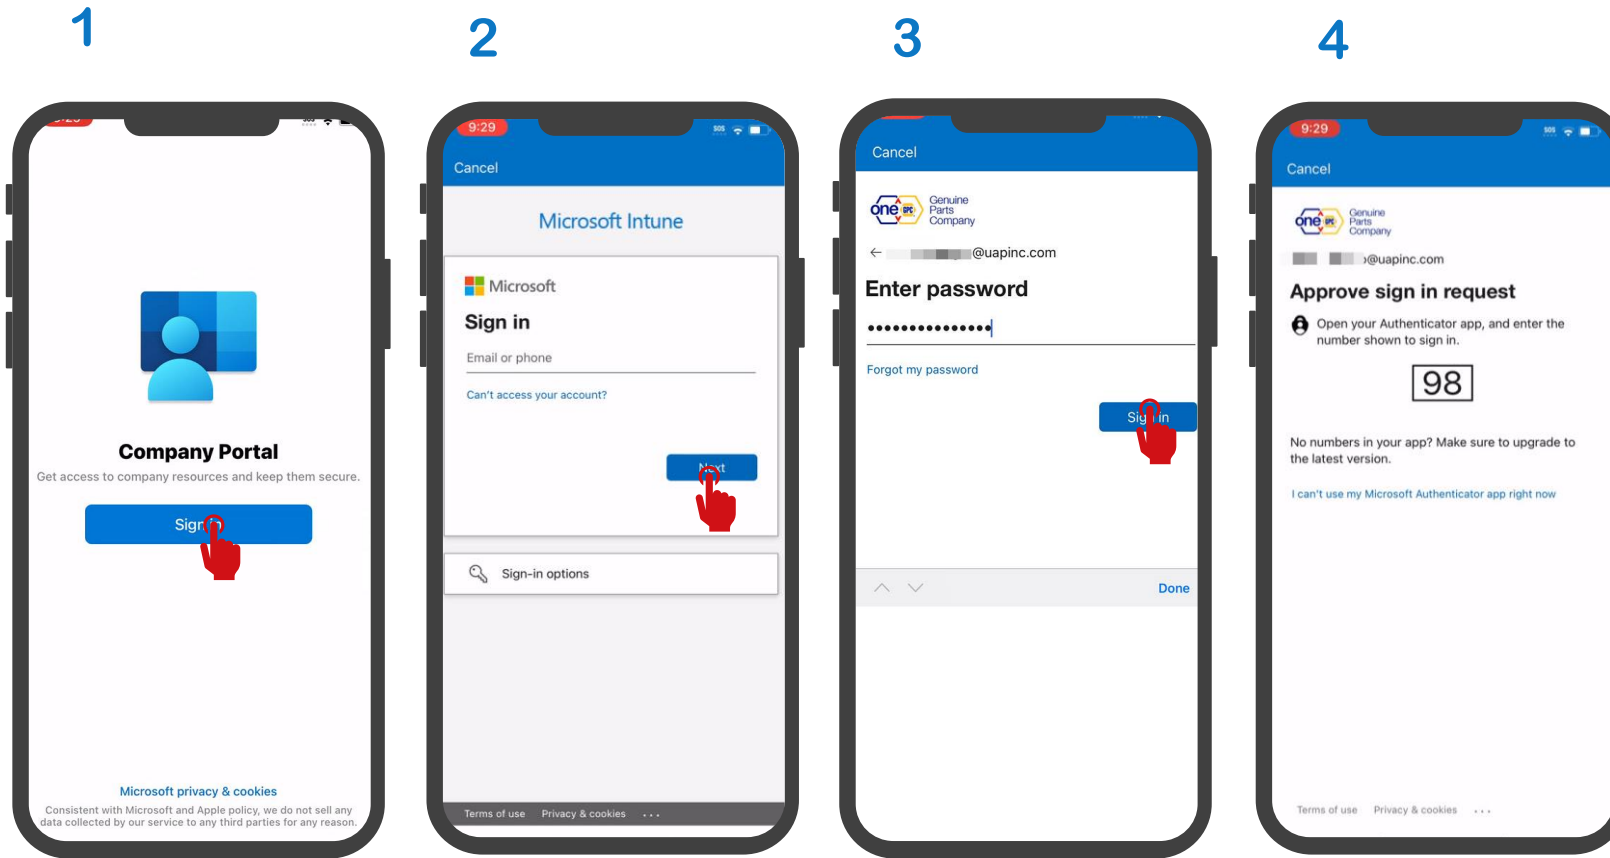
1

Company Portal

Get access to company resources and keep them secure.

Sign

Microsoft privacy & cookies

Consistent with Microsoft and Apple policy, we do not sell any data collected by our service to any third parties for any reason.

2

9:29

Cancel

Microsoft Intune

Microsoft

Sign in

Email or phone

Can't access your account?

Next

Sign-in options

Terms of use Privacy & cookies ...

3

Cancel

one Genuine Parts Company

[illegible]@uapinc.com

Enter password

•••••••••••••••

Forgot my password

Sign in

Done

4

9:29

Cancel

one Genuine Parts Company

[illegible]@uapinc.com

Approve sign in request

Open your Authenticator app, and enter the number shown to sign in.

98

No numbers in your app? Make sure to upgrade to the latest version.

I can't use my Microsoft Authenticator app right now

Terms of use Privacy & cookies ...